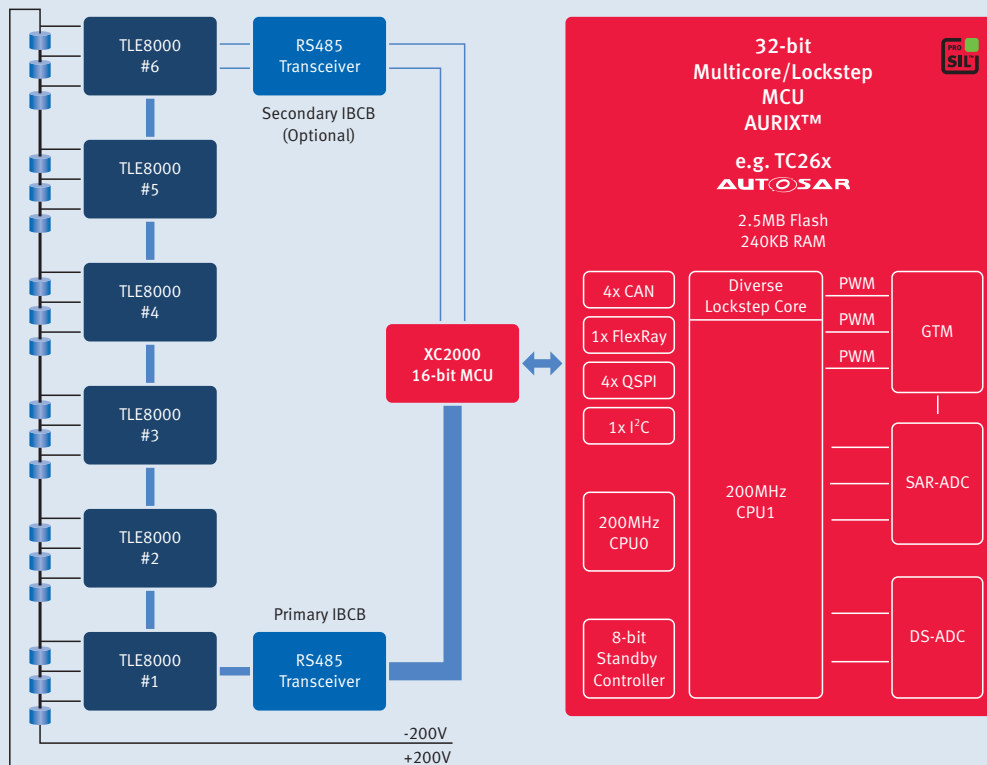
TLE8000
#6

RS485
Transceiver

Secondary IBCB
(Optional)

TLE8000
#5

TLE8000
#4

TLE8000
#3

TLE8000
#2

TLE8000
#1

Primary IBCB

RS485
Transceiver

XC2000
16-bit MCU

-200V
+200V

32-bit
Multicore/Lockstep
MCU
AURIX™

PRO SIL

e.g. TC26x
AUTOSAR

2.5MB Flash
240KB RAM

4x CAN

1x FlexRay

4x QSPI

1x $I^2C$

200MHz
CPU0

8-bit
Standby
Controller

Diverse
Lockstep Core

200MHz
CPU1

PWM
PWM
PWM

GTM

SAR-ADC

DS-ADC